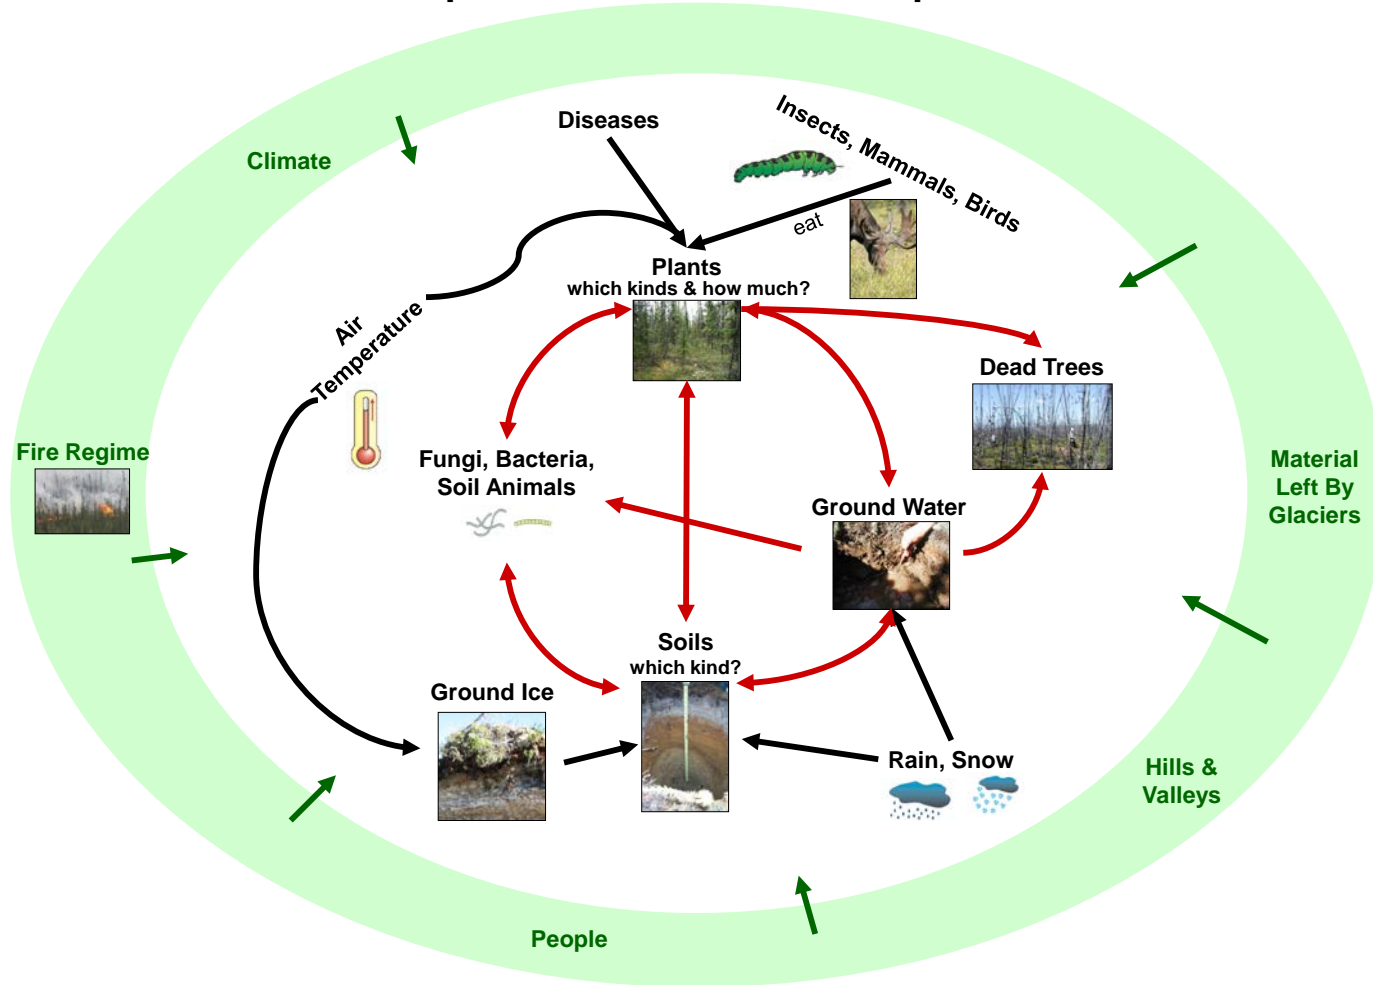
Climate

Diseases

Insects, Mammals, Birds

eat

Plants
which kinds & how much?

Air Temperature

Dead Trees

Fire Regime

Fungi, Bacteria, Soil Animals

Material Left By Glaciers

Ground Water

Soils
which kind?

Ground Ice

Rain, Snow

Hills & Valleys

People